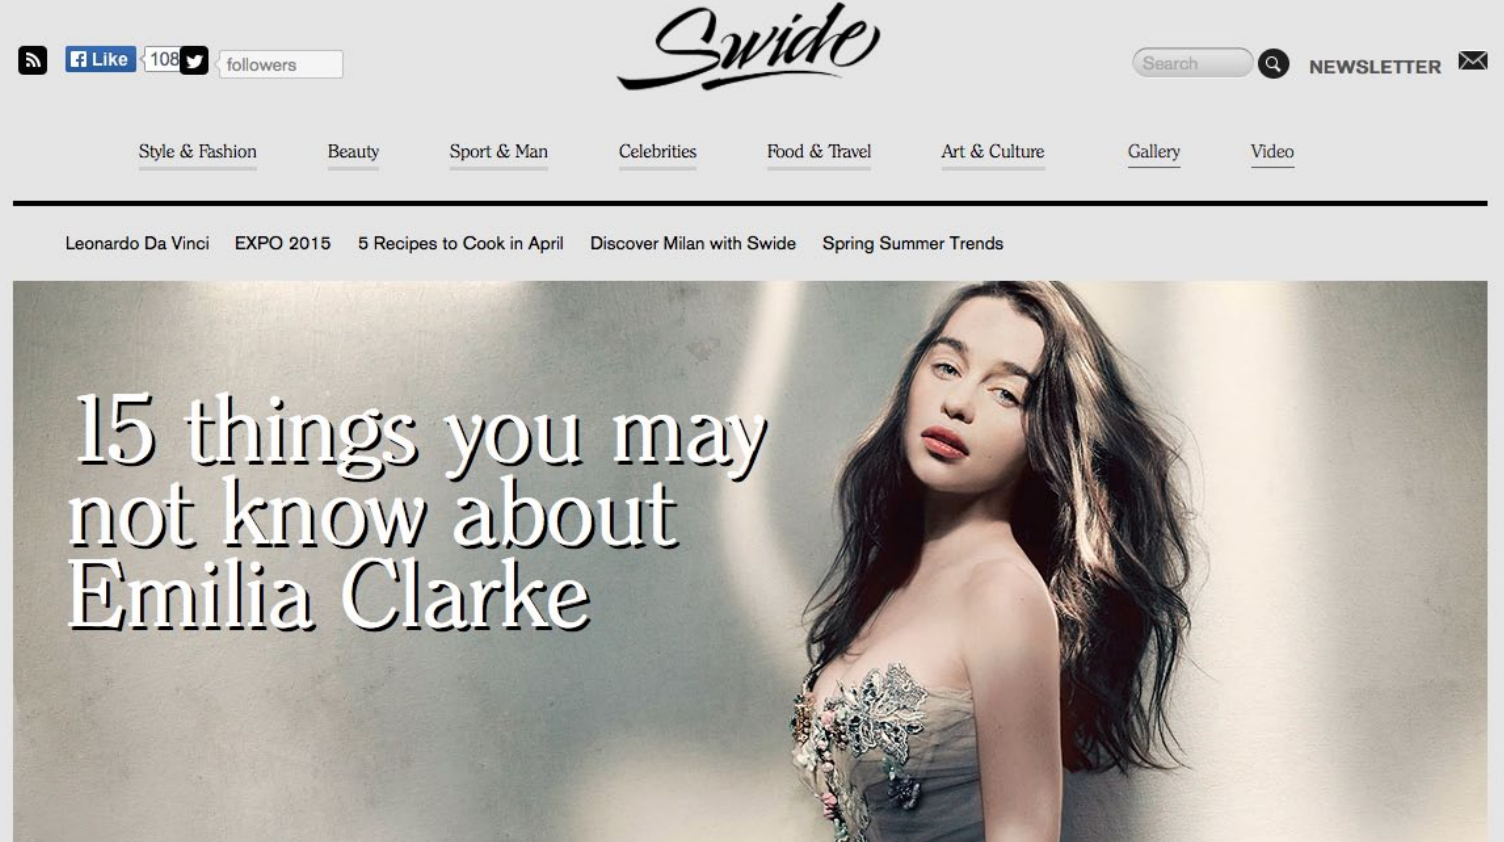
Like 108 followers

Swide

Search NEWSLETTER

Style & Fashion Beauty Sport & Man Celebrities Food & Travel Art & Culture Gallery Video

Leonardo Da Vinci EXPO 2015 5 Recipes to Cook in April Discover Milan with Swide Spring Summer Trends

15 things you may not know about Emilia Clarke